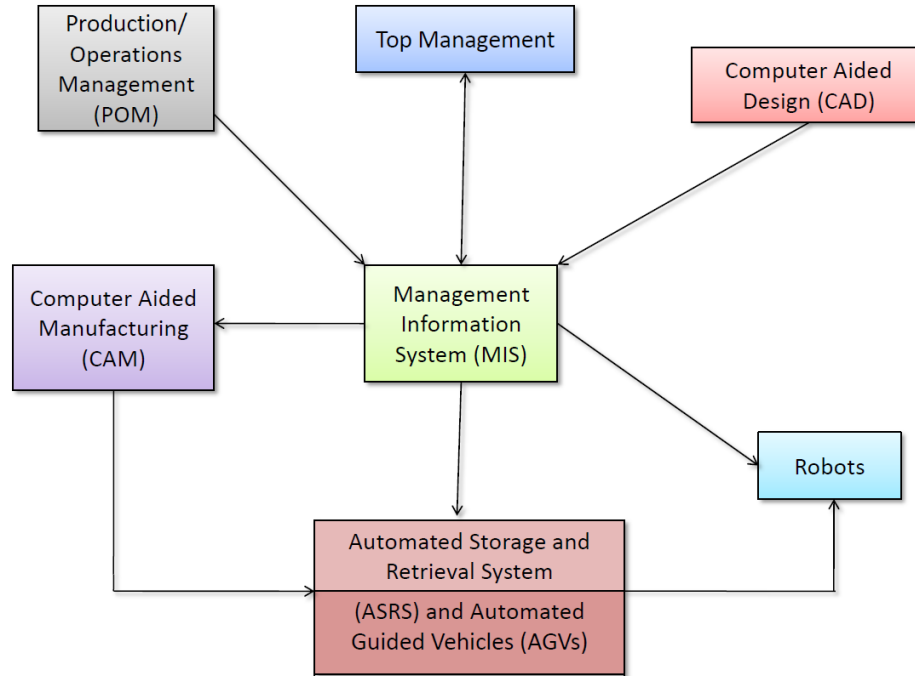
Production/ Operations Management (POM)

Top Management

Computer Aided Design (CAD)

Computer Aided Manufacturing (CAM)

Management Information System (MIS)

Robots

Automated Storage and Retrieval System

(ASRS) and Automated Guided Vehicles (AGVs)